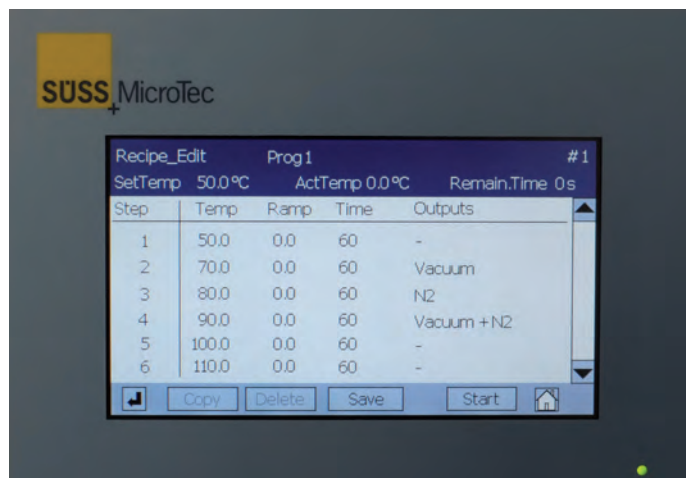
SÜSS MicroTec

Recipe_Edit Prog 1 #1
SetTemp 50.0°C ActTemp 0.0°C Remain.Time 0s

| Step | Temp | Ramp | Time | Outputs |
|---|---|---|---|---|
| 1 | 50.0 | 0.0 | 60 | - |
| 2 | 70.0 | 0.0 | 60 | Vacuum |
| 3 | 80.0 | 0.0 | 60 | N2 |
| 4 | 90.0 | 0.0 | 60 | Vacuum + N2 |
| 5 | 100.0 | 0.0 | 60 | - |
| 6 | 110.0 | 0.0 | 60 | - |

Copy Delete Save Start